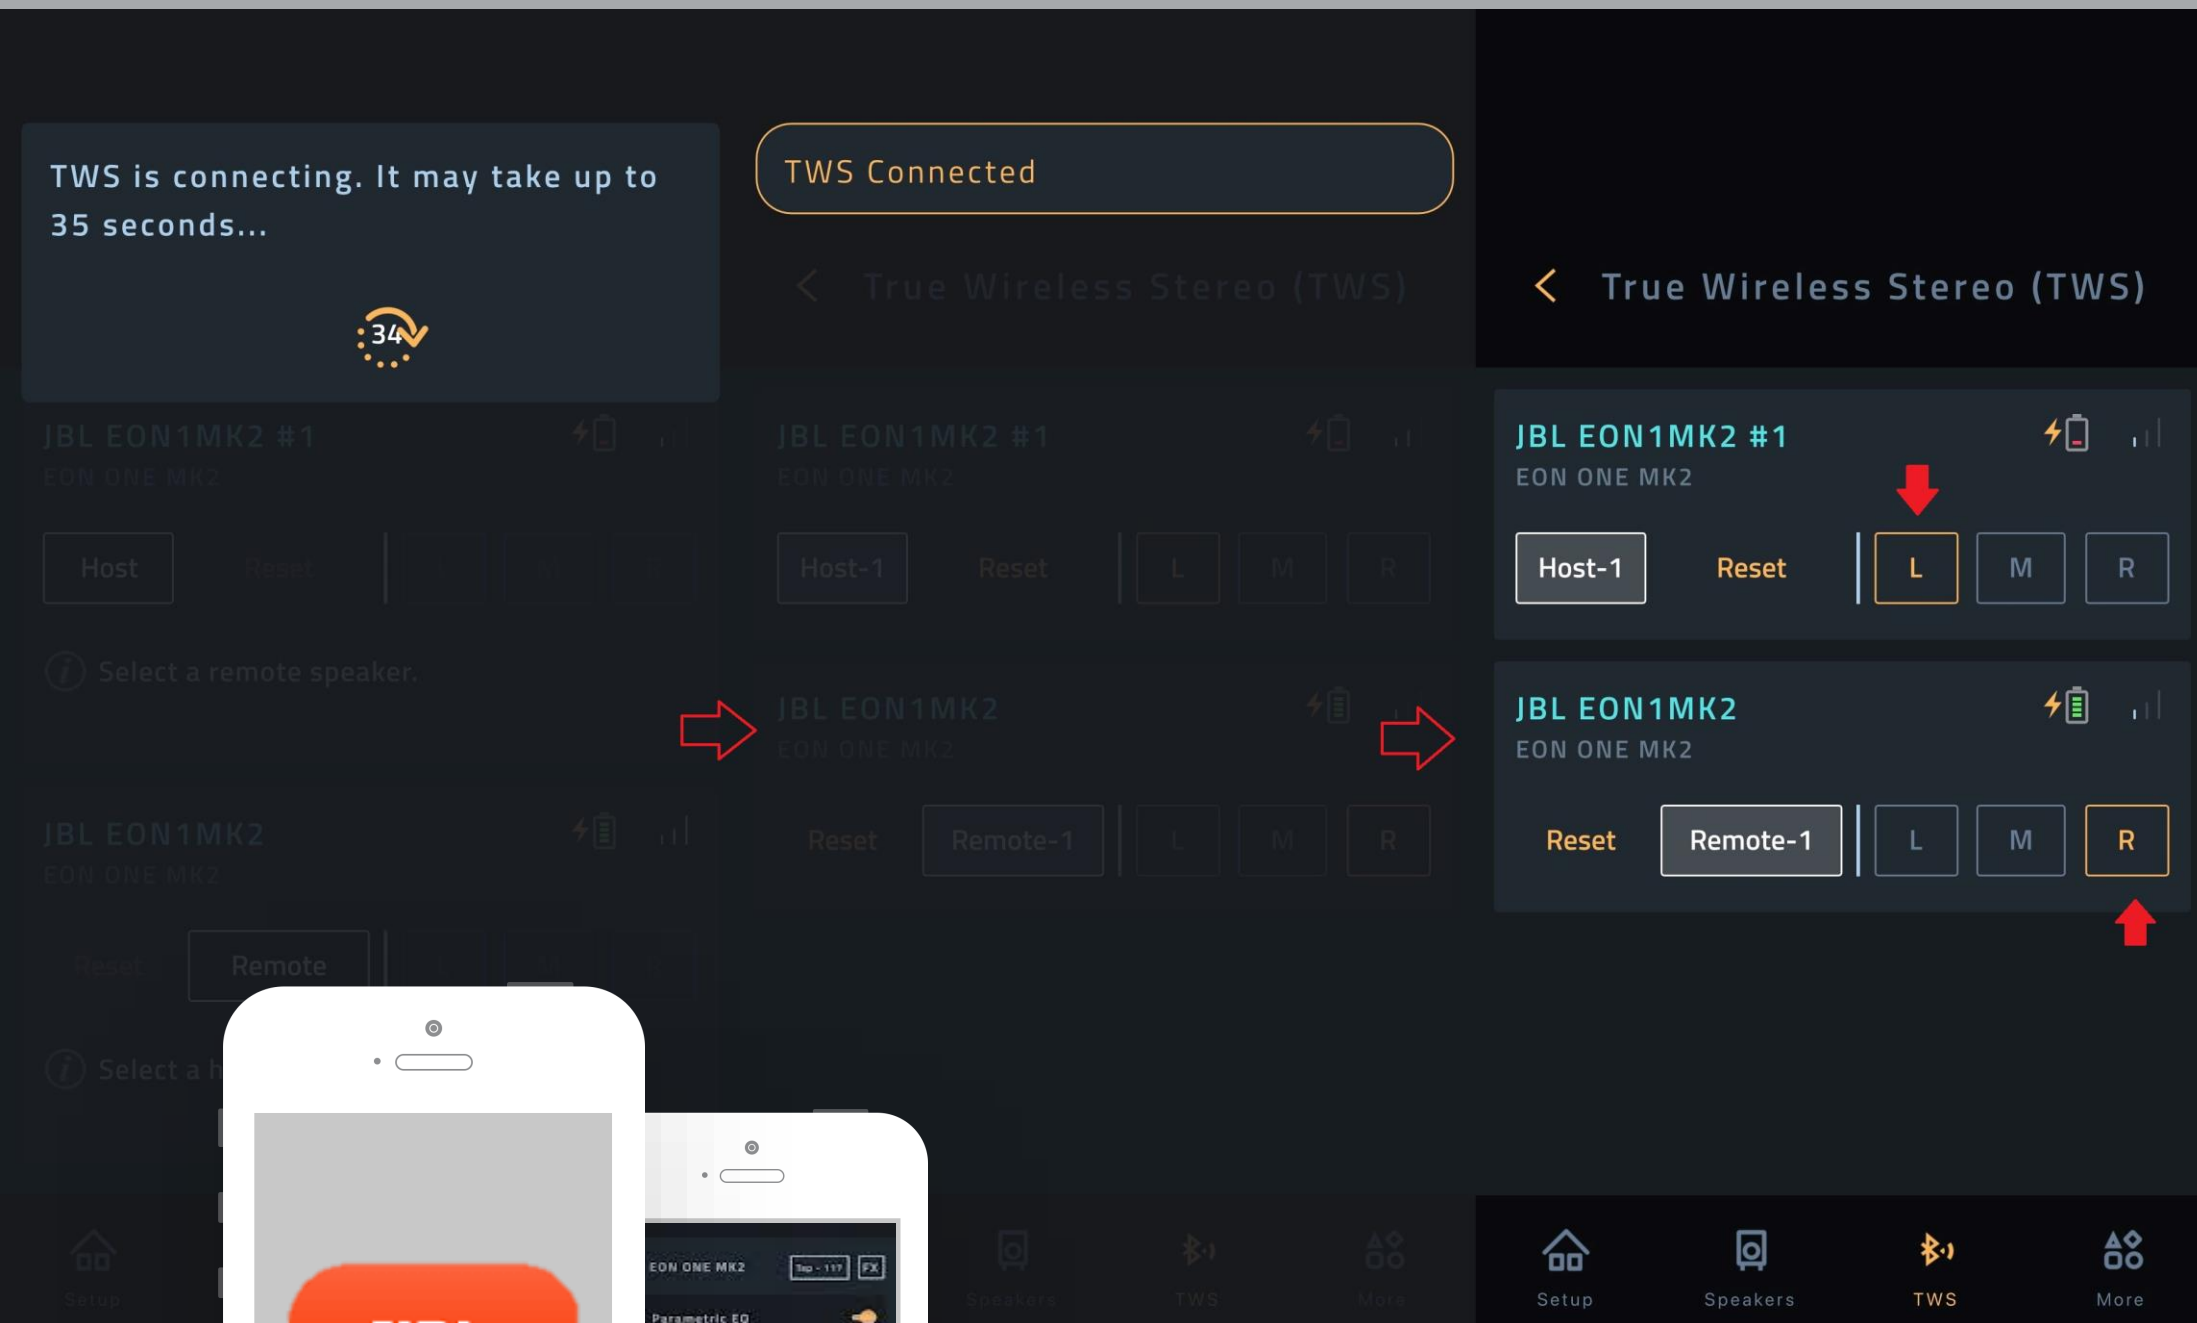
TWS is connecting. It may take up to 35 seconds...

34

JBL EON1MK2 #1
EON ONE MK2

Host Reset L M R

Select a remote speaker.

JBL EON1MK2
EON ONE MK2

Reset Remote L M R

Select a h

TWS Connected

True Wireless Stereo (TWS)

JBL EON1MK2 #1
EON ONE MK2

Host-1 Reset L M R

JBL EON1MK2
EON ONE MK2

Reset Remote-1 L M R

Setup Speakers TWS More

EON ONE MK2 Tap - 117 FX
Parametric EQ

True Wireless Stereo (TWS)

JBL EON1MK2 #1
EON ONE MK2

Host-1 Reset L M R

JBL EON1MK2
EON ONE MK2

Reset Remote-1 L M R

Setup Speakers TWS More